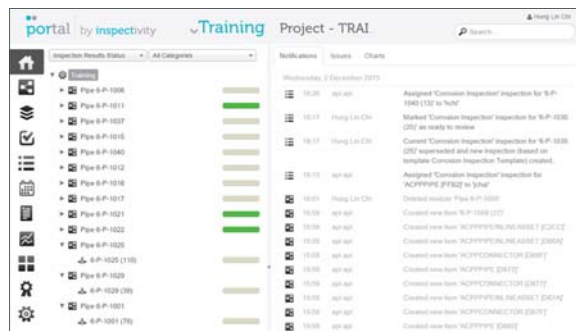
portal by inspectivity Training Project - TRAI

Hung Lin Chi

Search...

Inspection Results Status | All Categories

Training
Pipe-6-P-1006
Pipe-6-P-1011
Pipe-6-P-1037
Pipe-6-P-1015
Pipe-6-P-1040
Pipe-6-P-1012
Pipe-6-P-1016
Pipe-6-P-1017
Pipe-6-P-1021
Pipe-6-P-1022
Pipe-6-P-1025
6-P-1025 (110)
Pipe-6-P-1029
6-P-1029 (38)
Pipe-6-P-1001
6-P-1001 (76)

Notifications | Issues | Charts

Wednesday, 2 December 2015

16:20 | api api | Assigned 'Corrosion Inspection' inspection for '6-P-1040 [13]' to 'hchi'

16:17 | Hung Lin Chi | Marked 'Corrosion Inspection' inspection for '6-P-1030 [25]' as ready to review

16:17 | Hung Lin Chi | Current 'Corrosion Inspection' inspection for '6-P-1030 [25]' superseded and new inspection (based on template Corrosion Inspection Template) created.

16:03 | api api | Assigned 'Corrosion Inspection' inspection for 'ACPPPPE [FF82]' to 'jchai'

16:01 | Hung Lin Chi | Deleted module 'Pipe-6-P-1009'

15:59 | api api | Created new item '6-P-1009 [27]'

15:59 | api api | Created new item 'ACPPPPEINLINEASSET [C2CC]'

15:59 | api api | Created new item 'ACPPPPEINLINEASSET [D80A]'

15:59 | api api | Created new item 'ACPPCONNECTOR [D8FF]'

15:59 | api api | Created new item 'ACPPPIPE [D472]'

15:59 | api api | Created new item 'ACPPCONNECTOR [D877]'

15:59 | api api | Created new item 'ACPPPPEINLINEASSET [D61A]'

15:59 | api api | Created new item 'ACPPCONNECTOR [D8E7]'

15:59 | api api | Created new item 'ACPPPIPE [D8B0]'